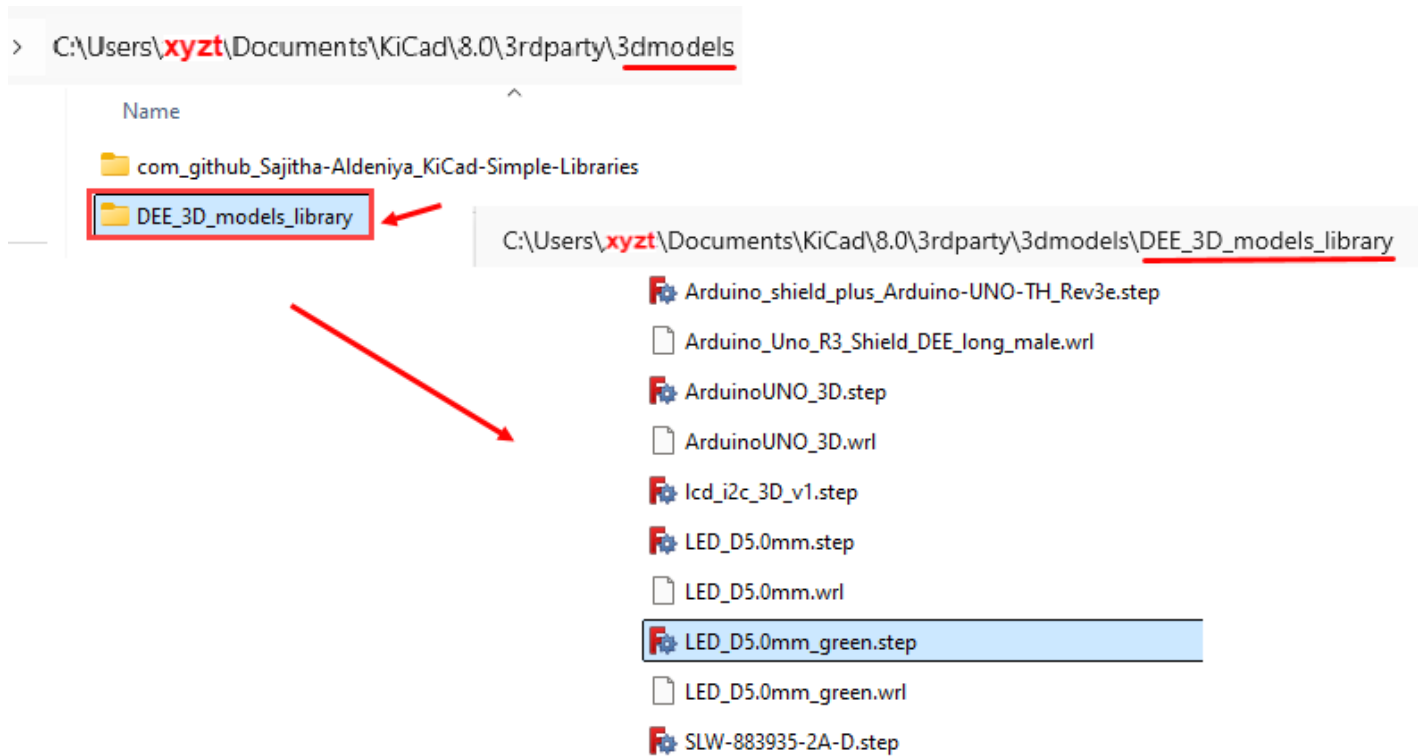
C:\Users\xyzt\Documents\KiCad\8.0\3rdparty\3dmodels

Name

com_github_Sajitha-Aldeniya_KiCad-Simple-Libraries

DEE_3D_models_library

C:\Users\xyzt\Documents\KiCad\8.0\3rdparty\3dmodels\DEE_3D_models_library

Arduino_shield_plus_Arduino-UNO-TH_Rev3e.step

Arduino_Uno_R3_Shield_DEE_long_male.wrl

ArduinoUNO_3D.step

ArduinoUNO_3D.wrl

lcd_i2c_3D_v1.step

LED_D5.0mm.step

LED_D5.0mm.wrl

LED_D5.0mm_green.step

LED_D5.0mm_green.wrl

SLW-883935-2A-D.step